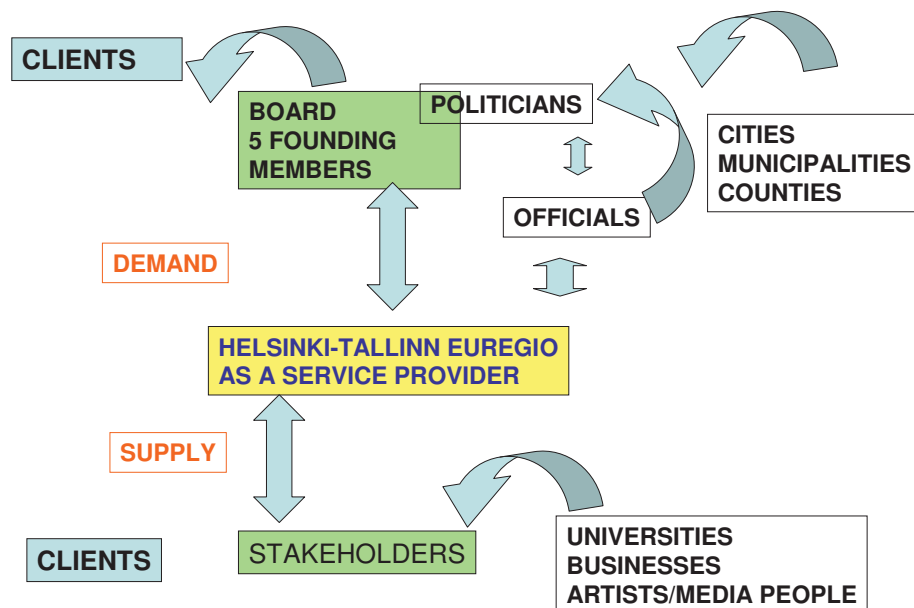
CLIENTS

BOARD
5 FOUNDING MEMBERS

POLITICIANS

CITIES
MUNICIPALITIES
COUNTIES

OFFICIALS

DEMAND

HELSINKI-TALLINN EUREGIO AS A SERVICE PROVIDER

SUPPLY

CLIENTS

STAKEHOLDERS

UNIVERSITIES
BUSINESSES
ARTISTS/MEDIA PEOPLE